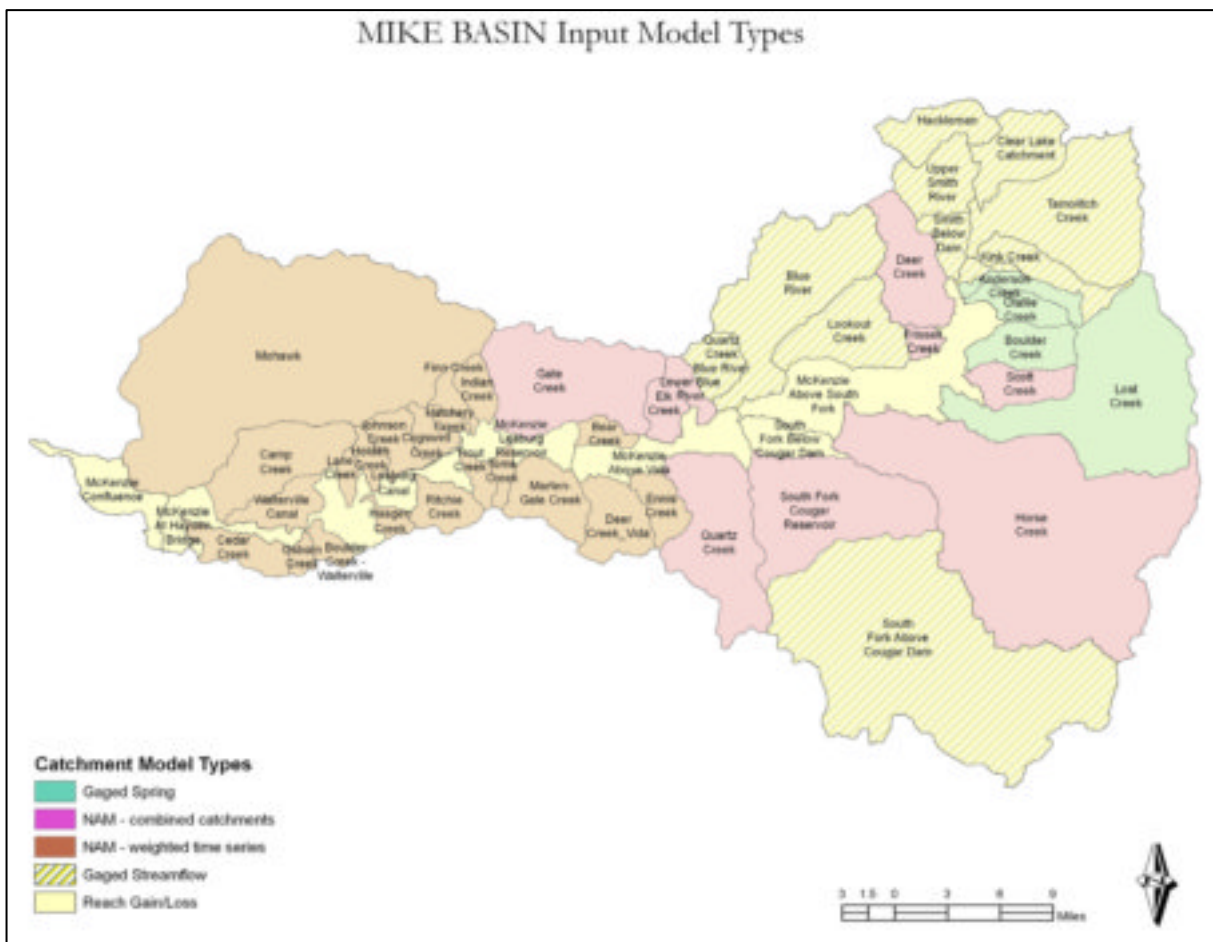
MIKE BASIN Input Model Types

Hackleman
Clear Lake Catchment
Upper Smith River
Tamolitch Creek
Smith Below Dam
Deer Creek
Kink Creek
Anderson Creek
Olallie Creek
Blue River
Lookout Creek
Quartz Creek
Frissell Creek
Boulder Creek
Scott Creek
Lost Creek
Mohawk
Fox Creek
Indian Creek
Gate Creek
Blue River
Lower Blue
Elk River Creek
McKenzie Above South Fork
Hatchery Creek
Johnson Creek
Cogswell Creek
McKenzie Leaburg Reservoir
South Fork Below Cougar Dam
Camp Creek
Holden Creek
Trout Creek
Bear Creek
Lane Creek
Leaburg Canal
Sims Creek
McKenzie Above Vida
McKenzie Confluence
Walterville Canal
Haagen Creek
Ritchie Creek
Martens Gate Creek
Ennis Creek
McKenzie At Hayden Bridge
Deer Creek_Vida
Quartz Creek
South Fork Cougar Reservoir
Horse Creek
Cedar Creek
Osborn Creek
Boulder Creek - Walterville
South Fork Above Cougar Dam

Catchment Model Types
Gaged Spring
NAM - combined catchments
NAM - weighted time series
Gaged Streamflow
Reach Gain/Loss

3 1.5 0 3 6 9
Miles